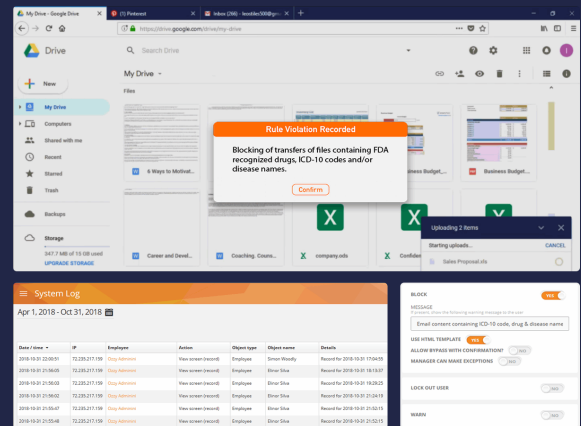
My Drive - Google Drive
(1) Pinterest
Inbox (266) - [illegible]
https://drive.google.com/drive/my-drive
Drive
Search Drive
New
My Drive
Computers
Shared with me
Recent
Starred
Trash
Backups
Storage
347.7 MB of 15 GB used
UPGRADE STORAGE
My Drive
Files
6 Ways to Motivat...
Business Budget...
Business Budget...
Career and Devel...
Coaching. Couns...
company.xlx
Confiden...
Rule Violation Recorded
Blocking of transfers of files containing FDA recognized drugs, ICD-10 codes and/or disease names.
Confirm
Uploading 2 items
Starting uploads...
CANCEL
Sales Proposal.xlx

System Log
Apr 1, 2018 - Oct 31, 2018

| Date / time | IP | Employee | Action | Object type | Object name | Details |
|---|---|---|---|---|---|---|
| 2018-10-31 22:00:51 | 72.235.217.159 | Ozzy Adeoluns | View screen (record) | Employee | Simon Woody | Record for 2018-10-31 17:04:55 |
| 2018-10-31 21:56:05 | 72.235.217.159 | Ozzy Adeoluns | View screen (record) | Employee | Elinor Silva | Record for 2018-10-31 18:13:07 |
| 2018-10-31 21:56:03 | 72.235.217.159 | Ozzy Adeoluns | View screen (record) | Employee | Elinor Silva | Record for 2018-10-31 19:28:25 |
| 2018-10-31 21:56:02 | 72.235.217.159 | Ozzy Adeoluns | View screen (record) | Employee | Elinor Silva | Record for 2018-10-31 21:24:15 |
| 2018-10-31 21:55:47 | 72.235.217.159 | Ozzy Adeoluns | View screen (record) | Employee | Elinor Silva | Record for 2018-10-31 21:52:15 |
| 2018-10-31 21:55:48 | 72.235.217.159 | Ozzy Adeoluns | View screen (record) | Employee | Elinor Silva | Record for 2018-10-31 21:52:15 |

BLOCK
YES
MESSAGE
If present, show the following warning message to the user
Email content containing ICD-10 code, drug & disease name
USE HTML TEMPLATE
YES
ALLOW BYPASS WITH CONFIRMATION?
NO
MANAGER CAN MAKE EXCEPTIONS
NO
LOCK OUT USER
NO
WARN
NO